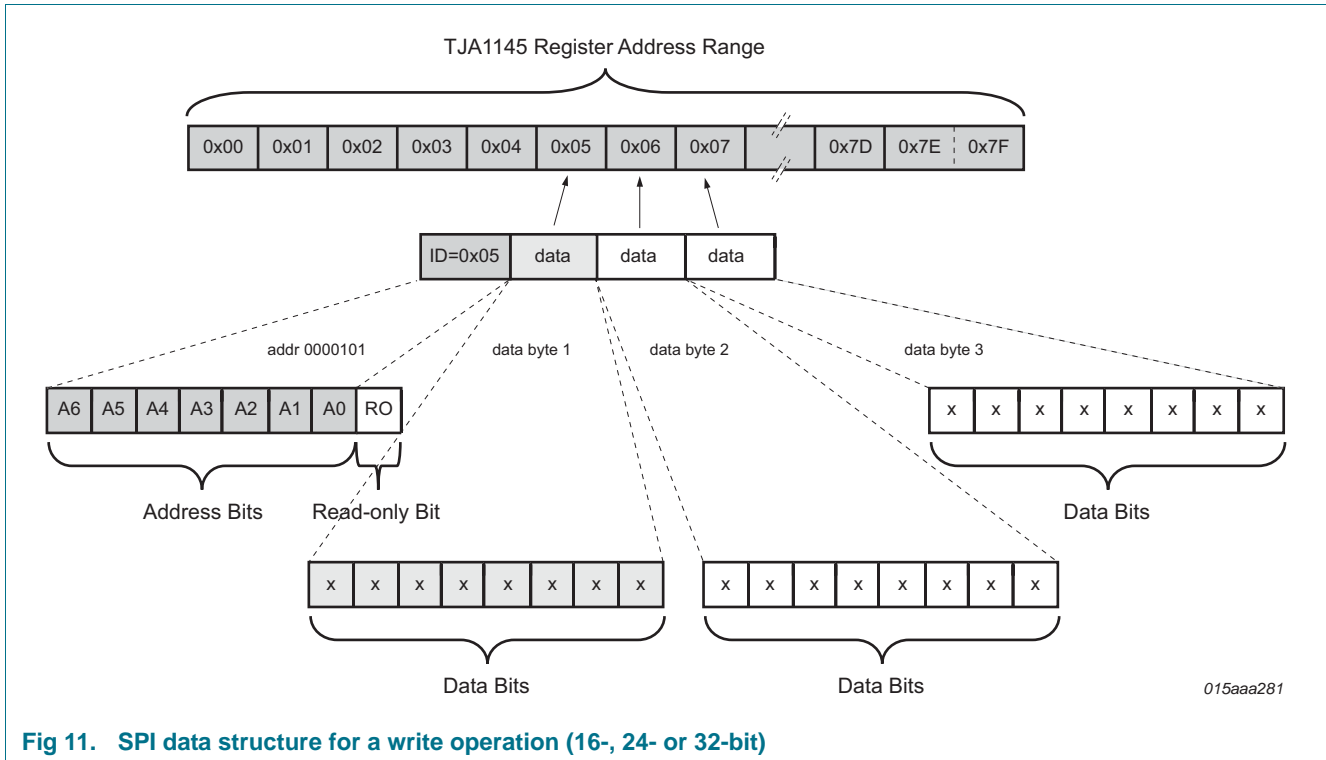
TJA1145 Register Address Range

| 0x00 | 0x01 | 0x02 | 0x03 | 0x04 | 0x05 | 0x06 | 0x07 | | 0x7D | 0x7E | 0x7F |
|---|---|---|---|---|---|---|---|---|---|---|---|

| ID=0x05 | data | data | data |
|---|---|---|---|

addr 0000101

data byte 1

data byte 2

data byte 3

| A6 | A5 | A4 | A3 | A2 | A1 | A0 | RO |
|---|---|---|---|---|---|---|---|

Address Bits

Read-only Bit

| x | x | x | x | x | x | x | x |
|---|---|---|---|---|---|---|---|

Data Bits

| x | x | x | x | x | x | x | x |
|---|---|---|---|---|---|---|---|

Data Bits

| x | x | x | x | x | x | x | x |
|---|---|---|---|---|---|---|---|

Data Bits

015aaa281

Fig 11. SPI data structure for a write operation (16-, 24- or 32-bit)